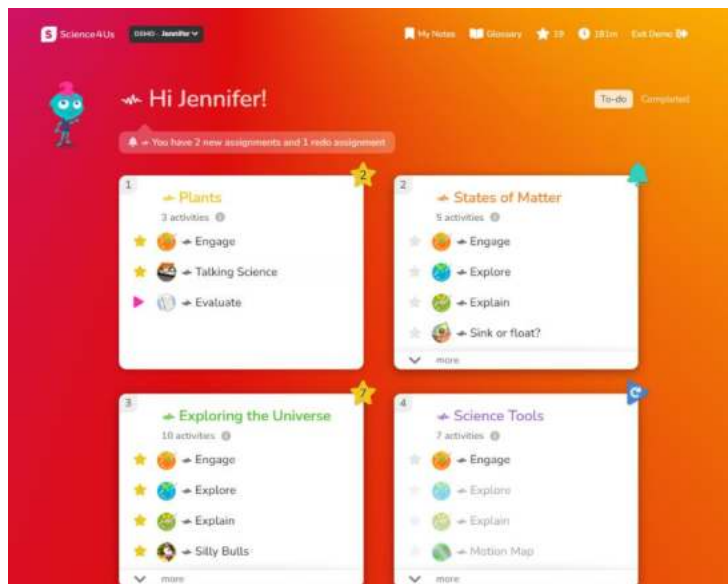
Science4Us DEMO - Jennifer

My Notes Glossary 19 181m Exit Demo

Hi Jennifer!

To-do Completed

You have 2 new assignments and 1 redo assignment

1
2
Plants
3 activities
Engage
Talking Science
Evaluate

2
States of Matter
5 activities
Engage
Explore
Explain
Sink or float?
more

3
7
Exploring the Universe
10 activities
Engage
Explore
Explain
Silly Bulls
more

4
Science Tools
7 activities
Engage
Explore
Explain
Motion Map
more